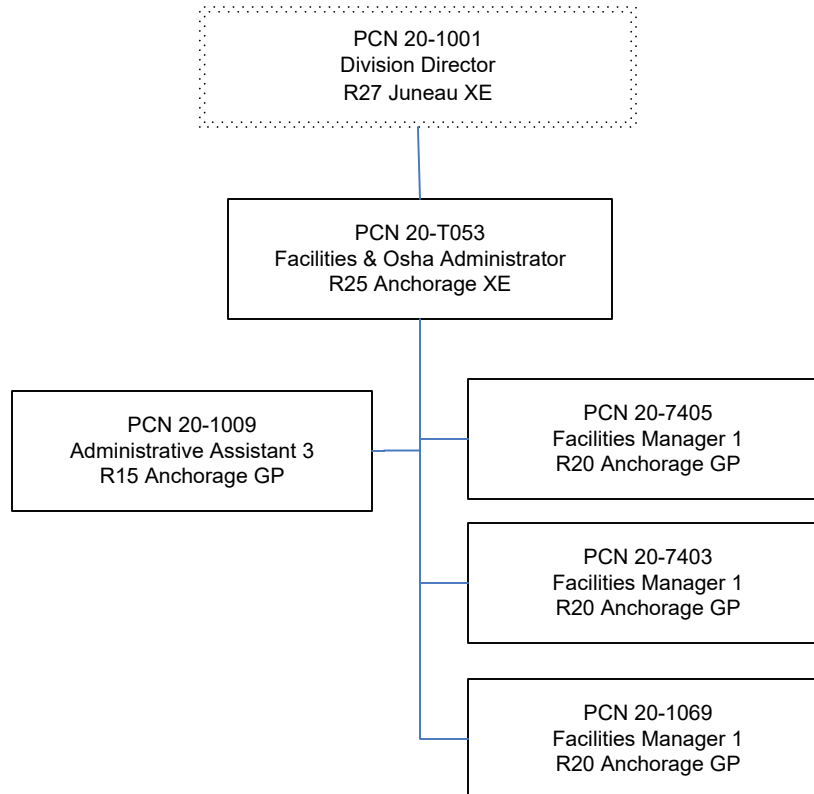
PCN 20-1001
Division Director
R27 Juneau XE

PCN 20-T053
Facilities & Osha Administrator
R25 Anchorage XE

PCN 20-1009
Administrative Assistant 3
R15 Anchorage GP

PCN 20-7405
Facilities Manager 1
R20 Anchorage GP

PCN 20-7403
Facilities Manager 1
R20 Anchorage GP

PCN 20-1069
Facilities Manager 1
R20 Anchorage GP